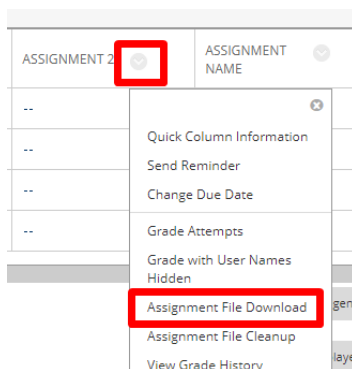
ASSIGNMENT 2

ASSIGNMENT NAME

--

--

--

--

Quick Column Information
Send Reminder
Change Due Date
Grade Attempts
Grade with User Names Hidden
Assignment File Download
Assignment File Cleanup
View Grade History

gen

laye